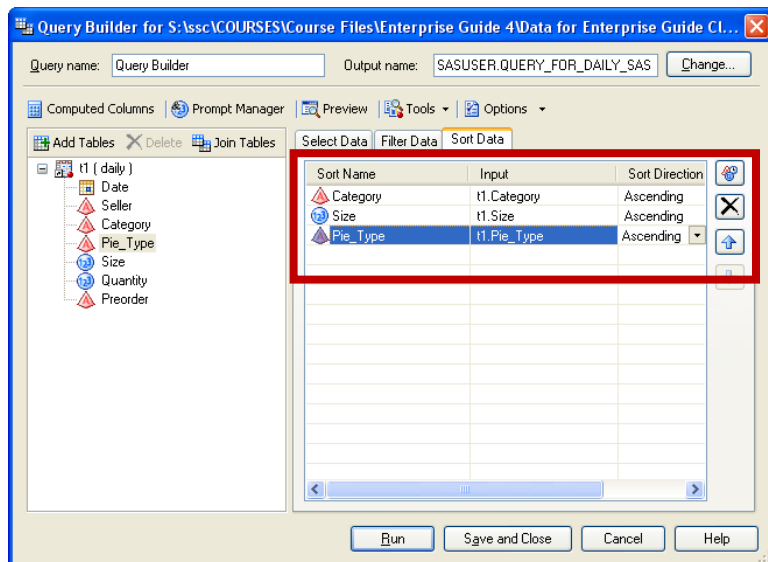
Query Builder for S:\ssc\COURSES\Course Files\Enterprise Guide 4\Data for Enterprise Guide Cl...

Query name: Query Builder

Output name: SASUSER.QUERY_FOR_DAILY_SAS

Change...

Computed Columns | Prompt Manager | Preview | Tools | Options

Add Tables | Delete | Join Tables

t1 ( daily )
Date
Seller
Category
Pie_Type
Size
Quantity
Preorder

Select Data | Filter Data | Sort Data

| Sort Name | Input | Sort Direction |
|---|---|---|
| Category | t1.Category | Ascending |
| Size | t1.Size | Ascending |
| Pie_Type | t1.Pie_Type | Ascending |

Run | Save and Close | Cancel | Help